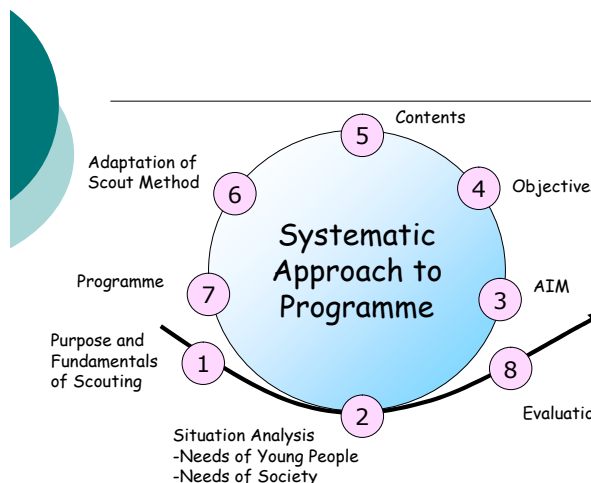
Systematic Approach to Programme

5
Contents

6
Adaptation of Scout Method

4
Objective

7
Programme

3
AIM

1
Purpose and Fundamentals of Scouting

8
Evaluatio

2
Situation Analysis
-Needs of Young People
-Needs of Society